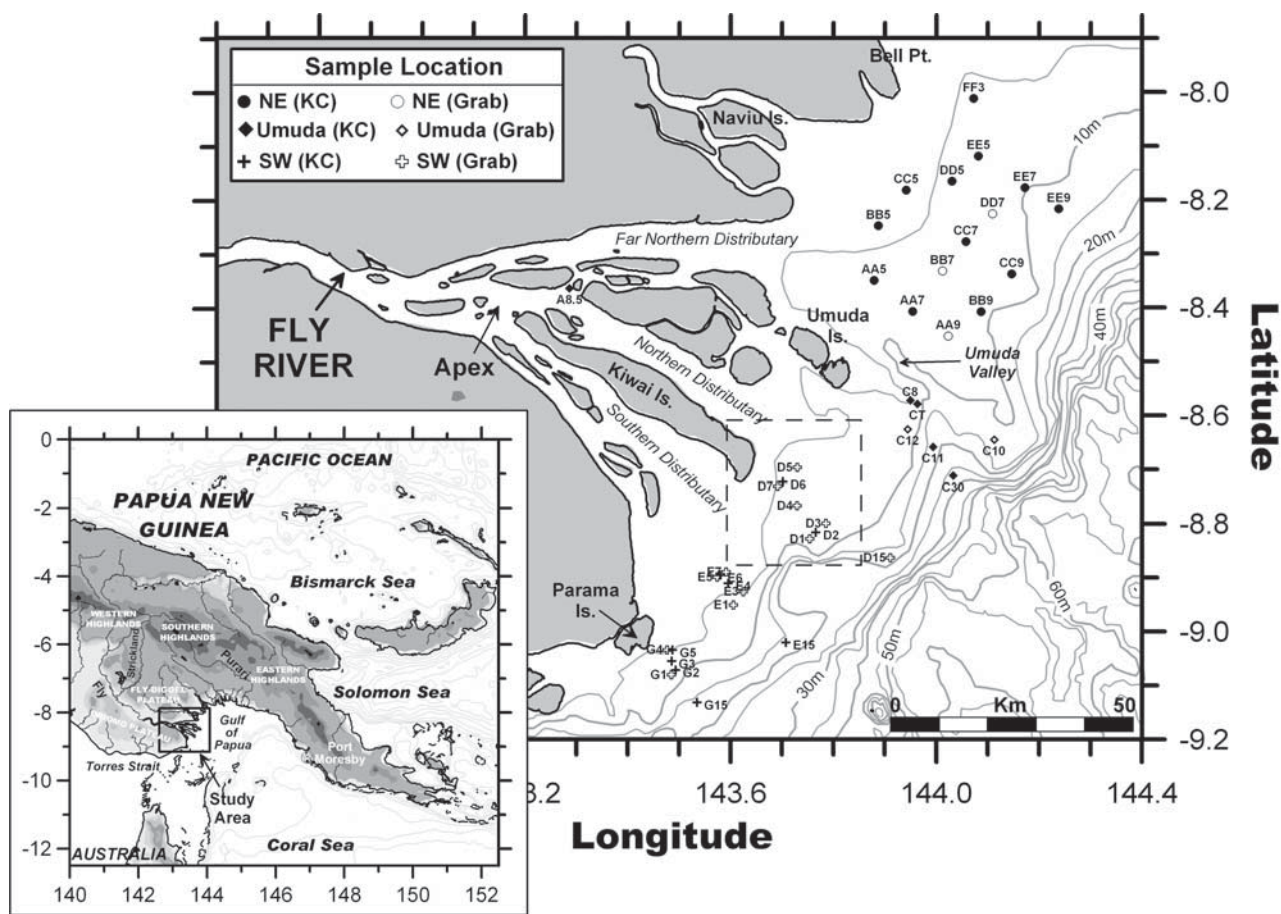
Sample Location
● NE (KC) ○ NE (Grab)
◆ Umuda (KC) ◇ Umuda (Grab)
+ SW (KC) ✣ SW (Grab)

Bell Pt.
Naviu Is.
FF3
EE5
DD5
CC5
EE7
EE9
DD7
BB5
CC7
BB7
CC9
AA5
AA7
BB9
AA9
10m
20m
40m
Far Northern Distributary
A8.5
FLY RIVER
Apex
Northern Distributary
Umuda Is.
Umuda Valley
Kiwai Is.
Southern Distributary
C8
C7
C12
C11
C10
C30
D5
D7
D6
D4
D3
D1
D2
D15
E7
E5
E6
E4
E3
E1
Parama Is.
G4
G5
G3
G1
G2
G15
E15
30m
50m
60m
0
Km
50

-8.0
-8.2
-8.4
-8.6
-8.8
-9.0
-9.2
Latitude

143.2
143.6
144.0
144.4
Longitude

PACIFIC OCEAN
PAPUA NEW GUINEA
Bismarck Sea
WESTERN HIGHLANDS
SOUTHERN HIGHLANDS
Strickland
Purari
EASTERN HIGHLANDS
Solomon Sea
Fly
FLY-DIGGEL PLATEAU
Gulf of Papua
Port Moresby
Torres Strait
Study Area
Coral Sea
AUSTRALIA
0
-2
-4
-6
-8
-10
-12
140
142
144
146
148
150
152